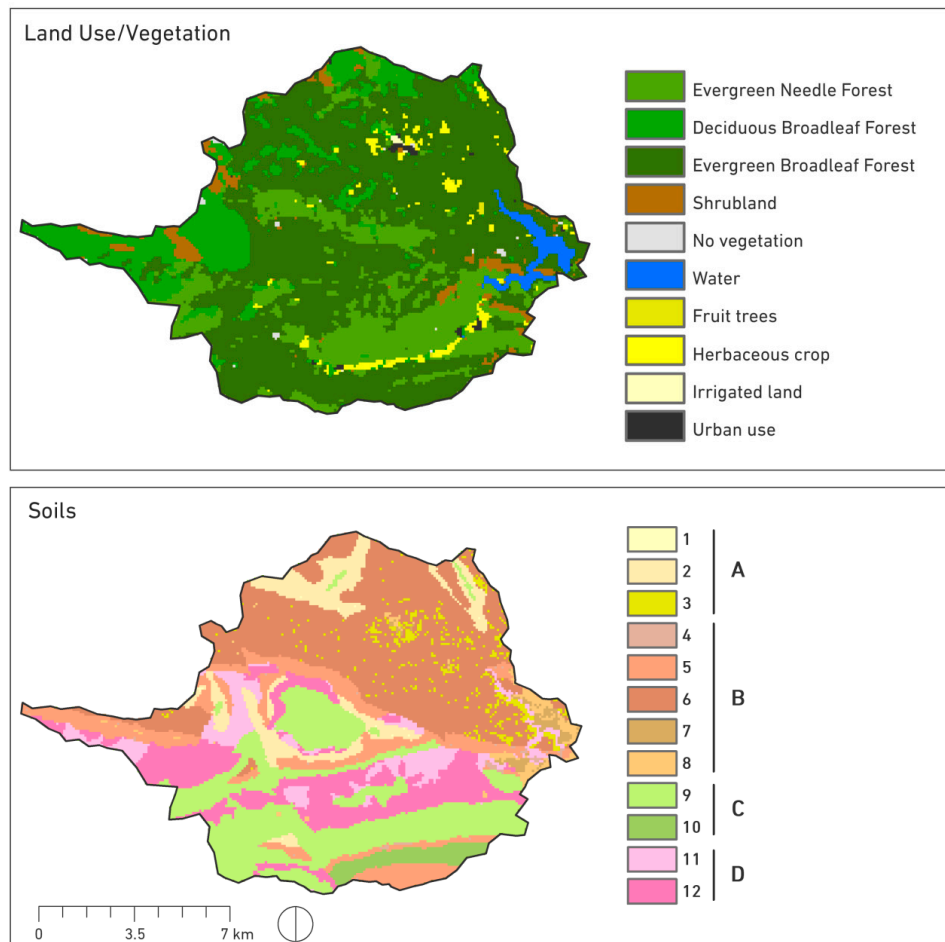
Land Use/Vegetation

Evergreen Needle Forest
Deciduous Broadleaf Forest
Evergreen Broadleaf Forest
Shrubland
No vegetation
Water
Fruit trees
Herbaceous crop
Irrigated land
Urban use

Soils

1
2
3
A
4
5
6
7
8
B
9
10
C
11
12
D

0
3.5
7 km